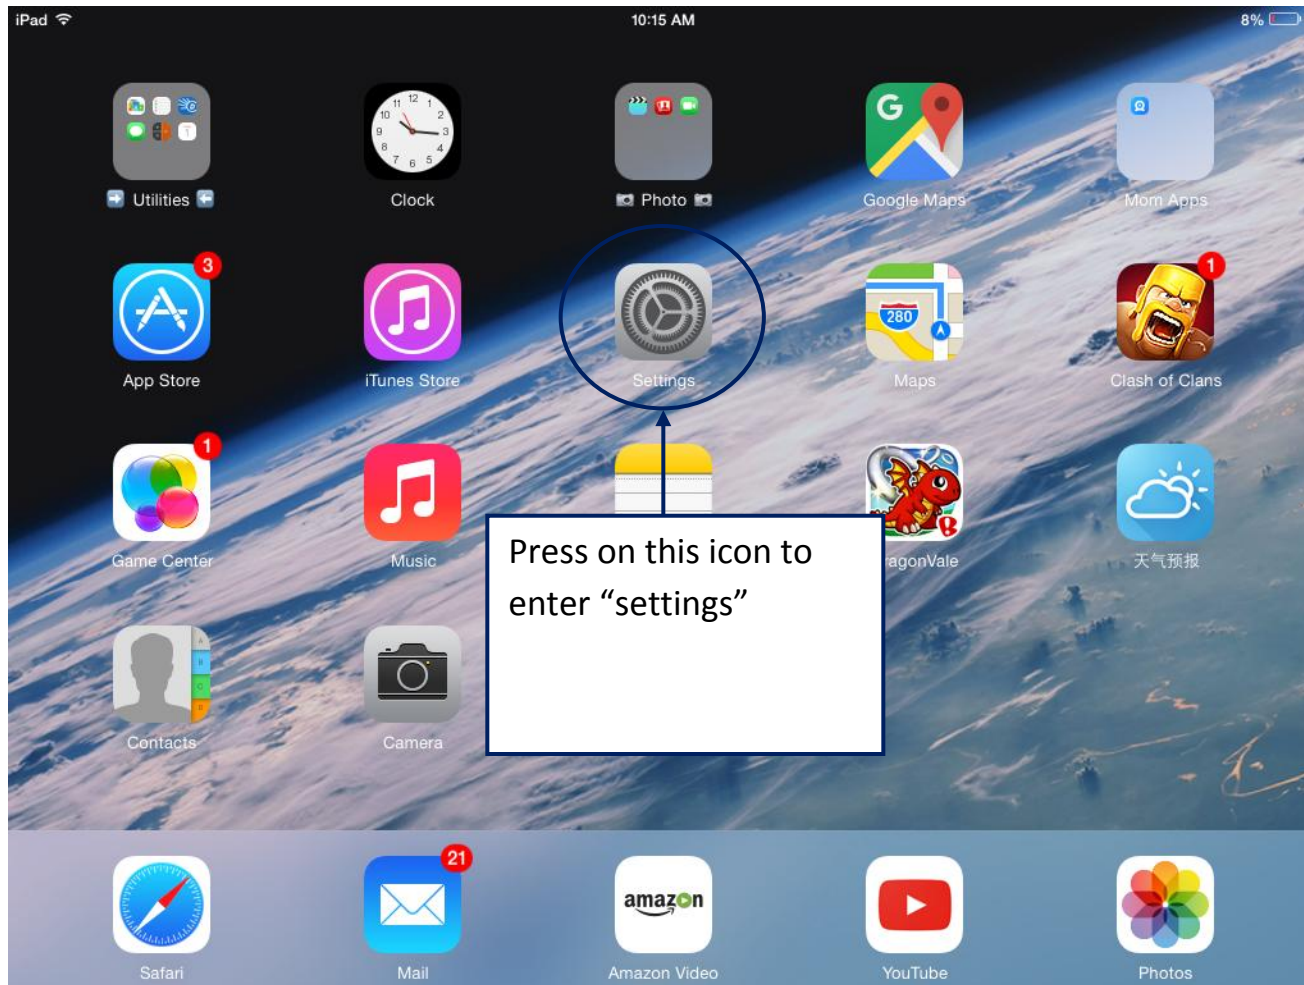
iPad 10:15 AM 8%

Utilities Clock Photo Google Maps Mom Apps

3 App Store iTunes Store Settings 280 Maps 1 Clash of Clans

1 Game Center Music agonVale 天气预报

Press on this icon to enter “settings”

Contacts Camera

Safari 21 Mail amazon Amazon Video YouTube Photos